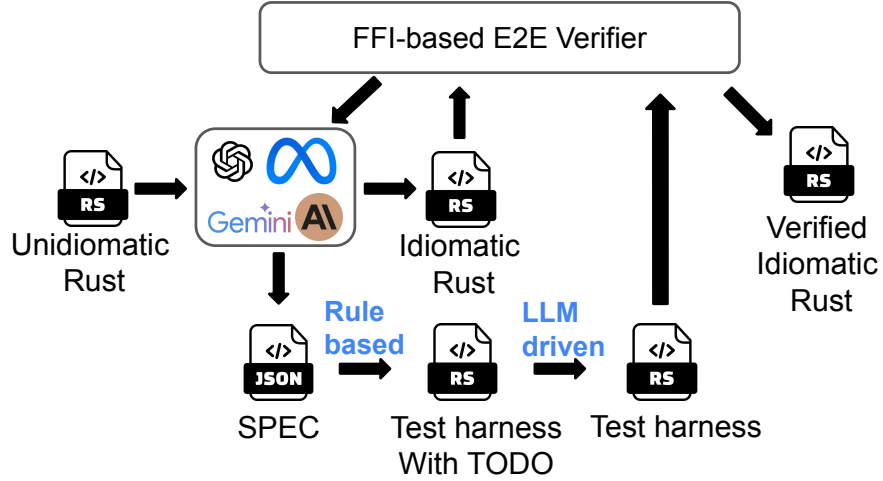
FFI-based E2E Verifier

</>
RS
Unidiomatic Rust

Gemini AI

</>
RS
Idiomatic Rust

</>
RS
Verified Idiomatic Rust

</>
JSON
SPEC

Rule based

</>
RS
Test harness With TODO

LLM driven

</>
RS
Test harness